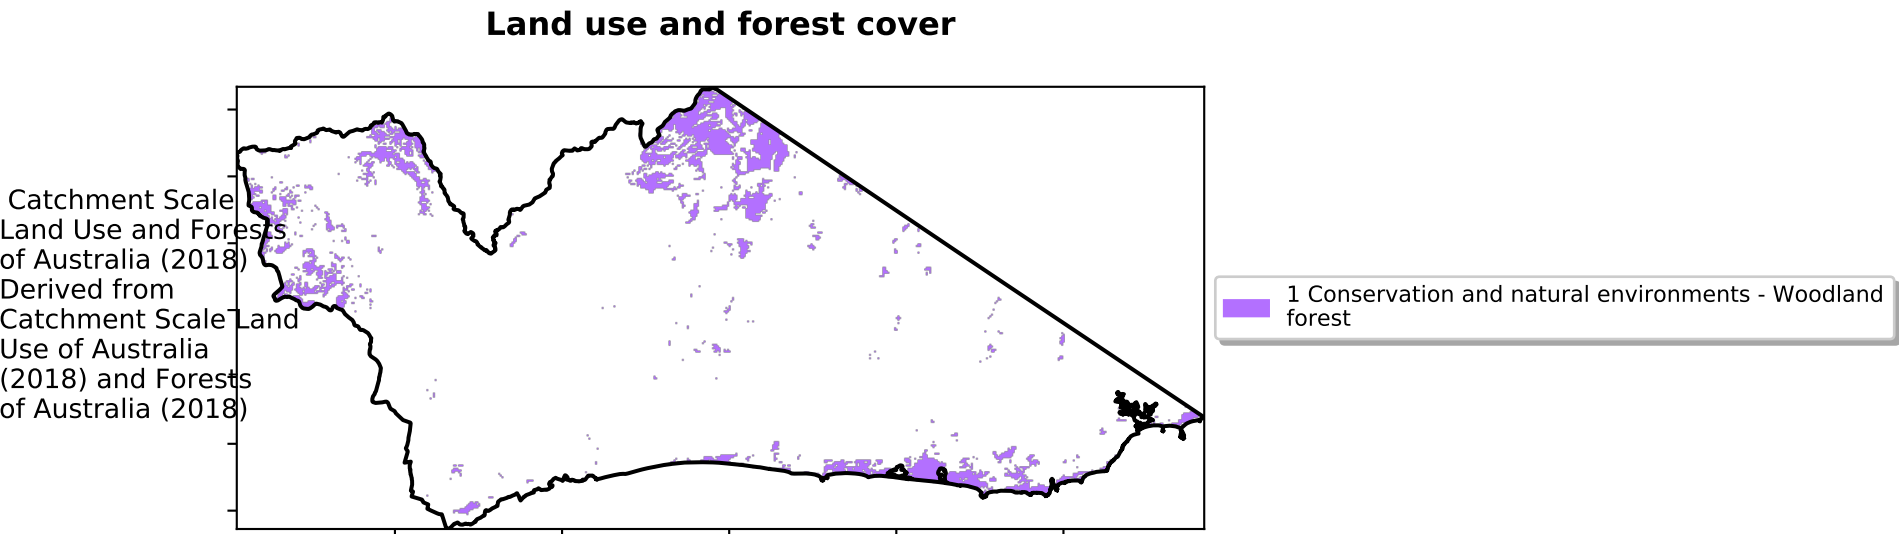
Land use and forest cover

Catchment Scale Land Use and Forests of Australia (2018) Derived from Catchment Scale Land Use of Australia (2018) and Forests of Australia (2018)

1 Conservation and natural environments - Woodland forest